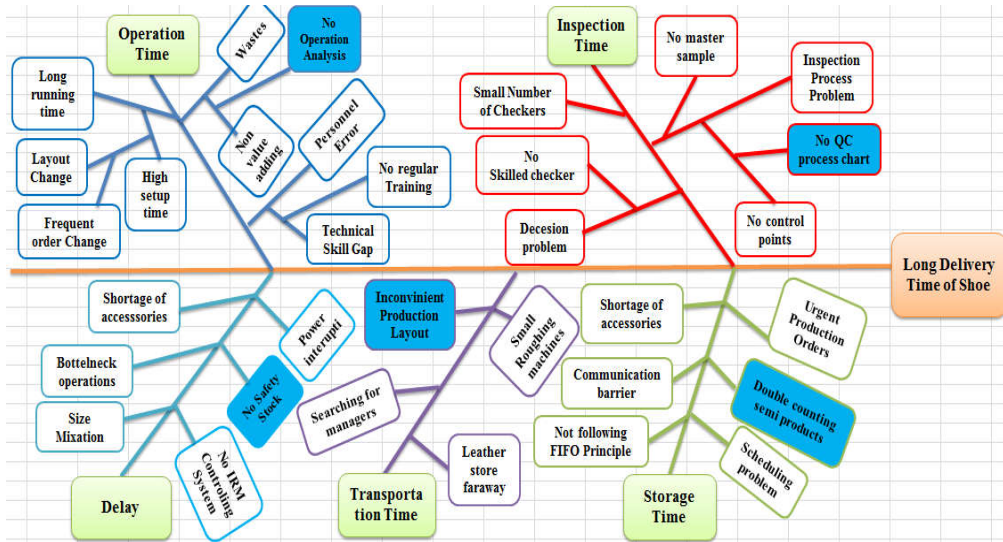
Operation Time

Wastes

No Operation Analysis

Long running time

Non value adding

Personnel Error

Layout Change

High setup time

No regular Training

Frequent order Change

Technical Skill Gap

Inspection Time

No master sample

Inspection Process Problem

Small Number of Checkers

No Skilled checker

No QC process chart

Decesion problem

No control points

Long Delivery Time of Shoe

Shortage of accesssories

Power interupt

Inconvinient Production Layout

Small Roughing machines

Shortage of accessories

Urgent Production Orders

Bottelneck operations

No Safety Stock

Searching for managers

Communication barrier

Double counting semi products

Size Mixation

Not following FIFO Principle

Scheduling problem

No IRM Controling System

Leather store faraway

Delay

Transporta tion Time

Storage Time